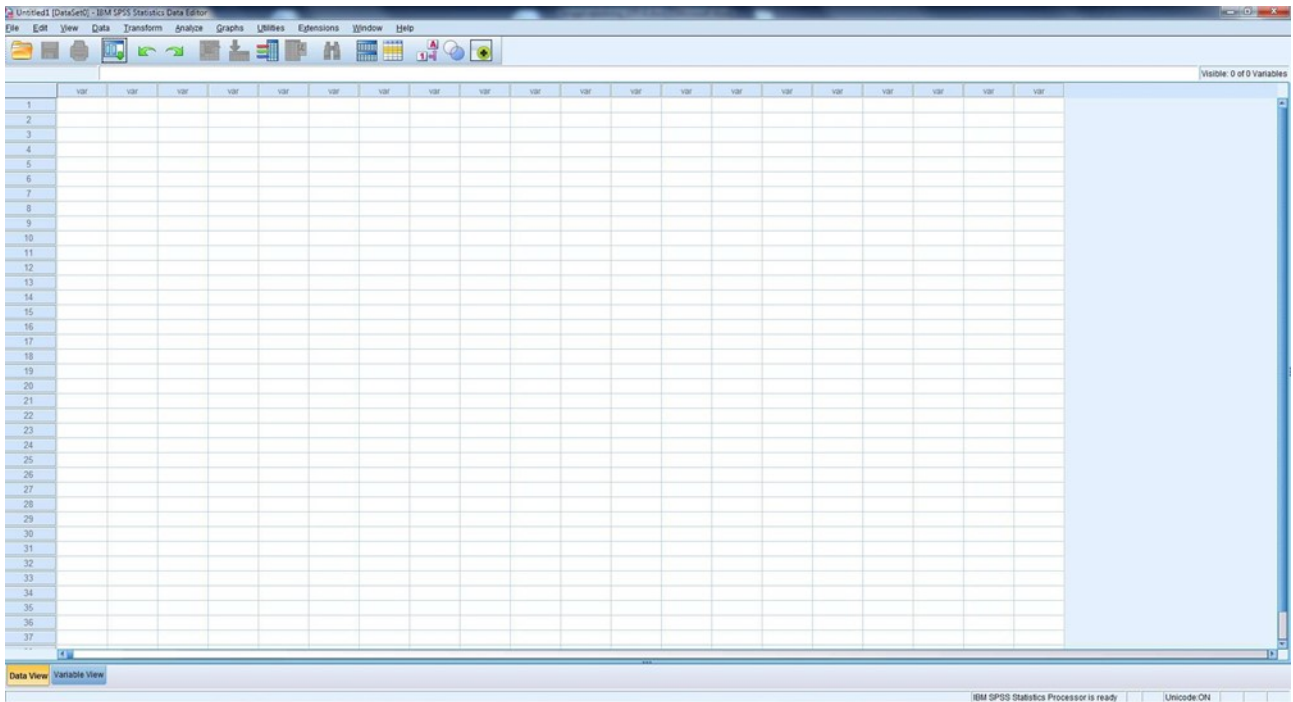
Untitled1 [DataSet0] - IBM SPSS Statistics Data Editor

File Edit View Data Transform Analyze Graphs Utilities Extensions Window Help

Visible: 0 of 0 Variables

| | var | var | var | var | var | var | var | var | var | var | var | var | var | var | var | var | var | var | var | var |
|---|---|---|---|---|---|---|---|---|---|---|---|---|---|---|---|---|---|---|---|---|
| 1 | | | | | | | | | | | | | | | | | | | | |
| 2 | | | | | | | | | | | | | | | | | | | | |
| 3 | | | | | | | | | | | | | | | | | | | | |
| 4 | | | | | | | | | | | | | | | | | | | | |
| 5 | | | | | | | | | | | | | | | | | | | | |
| 6 | | | | | | | | | | | | | | | | | | | | |
| 7 | | | | | | | | | | | | | | | | | | | | |
| 8 | | | | | | | | | | | | | | | | | | | | |
| 9 | | | | | | | | | | | | | | | | | | | | |
| 10 | | | | | | | | | | | | | | | | | | | | |
| 11 | | | | | | | | | | | | | | | | | | | | |
| 12 | | | | | | | | | | | | | | | | | | | | |
| 13 | | | | | | | | | | | | | | | | | | | | |
| 14 | | | | | | | | | | | | | | | | | | | | |
| 15 | | | | | | | | | | | | | | | | | | | | |
| 16 | | | | | | | | | | | | | | | | | | | | |
| 17 | | | | | | | | | | | | | | | | | | | | |
| 18 | | | | | | | | | | | | | | | | | | | | |
| 19 | | | | | | | | | | | | | | | | | | | | |
| 20 | | | | | | | | | | | | | | | | | | | | |
| 21 | | | | | | | | | | | | | | | | | | | | |
| 22 | | | | | | | | | | | | | | | | | | | | |
| 23 | | | | | | | | | | | | | | | | | | | | |
| 24 | | | | | | | | | | | | | | | | | | | | |
| 25 | | | | | | | | | | | | | | | | | | | | |
| 26 | | | | | | | | | | | | | | | | | | | | |
| 27 | | | | | | | | | | | | | | | | | | | | |
| 28 | | | | | | | | | | | | | | | | | | | | |
| 29 | | | | | | | | | | | | | | | | | | | | |
| 30 | | | | | | | | | | | | | | | | | | | | |
| 31 | | | | | | | | | | | | | | | | | | | | |
| 32 | | | | | | | | | | | | | | | | | | | | |
| 33 | | | | | | | | | | | | | | | | | | | | |
| 34 | | | | | | | | | | | | | | | | | | | | |
| 35 | | | | | | | | | | | | | | | | | | | | |
| 36 | | | | | | | | | | | | | | | | | | | | |
| 37 | | | | | | | | | | | | | | | | | | | | |

Data View Variable View

IBM SPSS Statistics Processor is ready | Unicode:ON